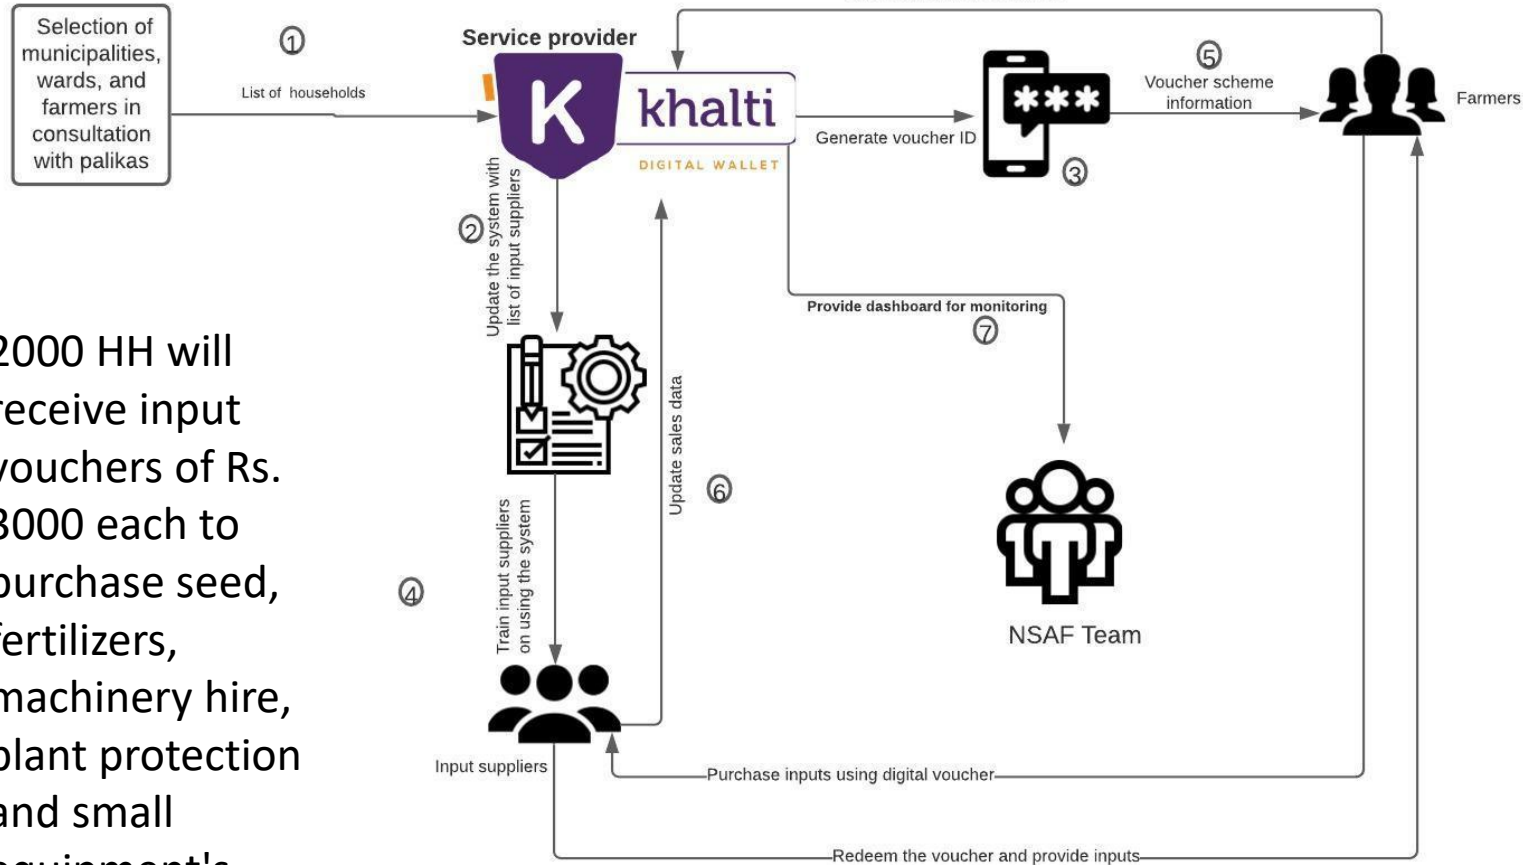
Selection of municipalities, wards, and farmers in consultation with palikas

①

List of households

Service provider

K khalti

DIGITAL WALLET

Generate voucher ID

③

⑤

Voucher scheme information

Farmers

②

Update the system with list of input suppliers

Provide dashboard for monitoring

⑦

2000 HH will receive input vouchers of Rs. 3000 each to purchase seed, fertilizers, machinery hire, plant protection and small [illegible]

Update sales data

⑥

④

Train input suppliers on using the system

NSAF Team

Input suppliers

Purchase inputs using digital voucher

Redeem the voucher and provide inputs